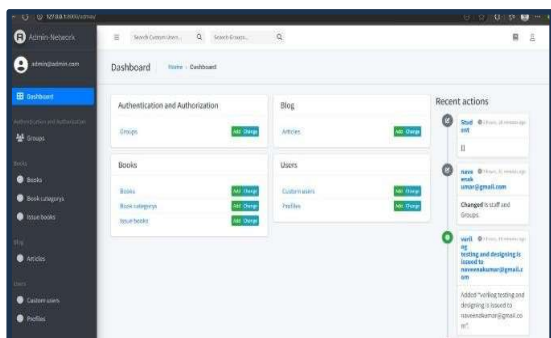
127.0.0.1:8000/admin/

Admin-Network

admin@admin.com

Dashboard

Authentication and Authorization

Groups

Books

Books

Book category

Issue books

Blog

Articles

Users

Custom users

Profiles

Search Custom users... Search Groups...

Dashboard

Home › Dashboard

Authentication and Authorization

Groups Add Change

Books

Books Add Change

Book categorys Add Change

Issue books Add Change

Blog

Articles Add Change

Users

Custom users Add Change

Profiles Add Change

Recent actions

Stud ent

[]

navee nak umar@gmail.com

Changed Is staff and Groups.

verif ng testing and designing is issued to naveenakumar@gmail.com

Added "verifing testing and designing is issued to naveenakumar@gmail.com".